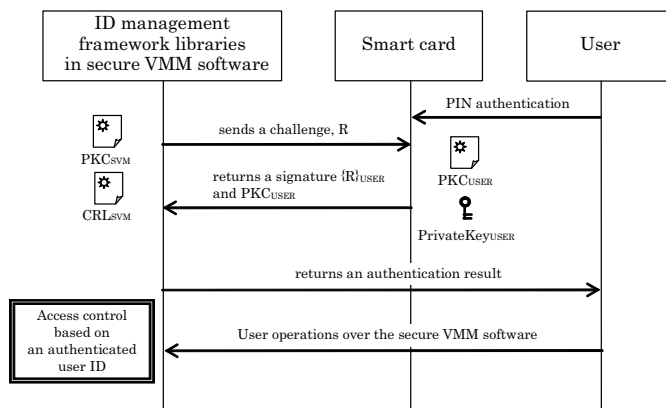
ID management framework libraries in secure VMM software

Smart card

User

PIN authentication

sends a challenge, R

PKC$_{SVM}$

returns a signature $\{R\}_{USER}$ and PKC$_{USER}$

PKC$_{USER}$

CRL$_{SVM}$

PrivateKey$_{USER}$

returns an authentication result

Access control based on an authenticated user ID

User operations over the secure VMM software